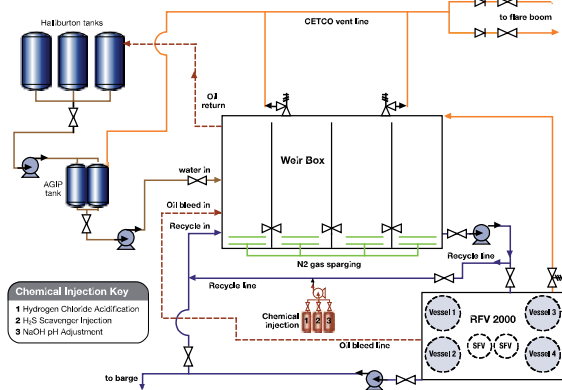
Halliburton tanks

CETCO vent line

to flare boom

Oil return

Weir Box

AGIP tank

water in

Oil bleed in

Recycle in

N2 gas sparging

Recycle line

Recycle line

Chemical Injection Key

1 Hydrogen Chloride Acidification
2 $H_2S$ Scavenger Injection
3 NaOH pH Adjustment

Chemical injection

1 2 3

RFV 2000

Vessel 1

Vessel 2

Vessel 3

Vessel 4

SFV

SFV

Oil bleed line

to barge